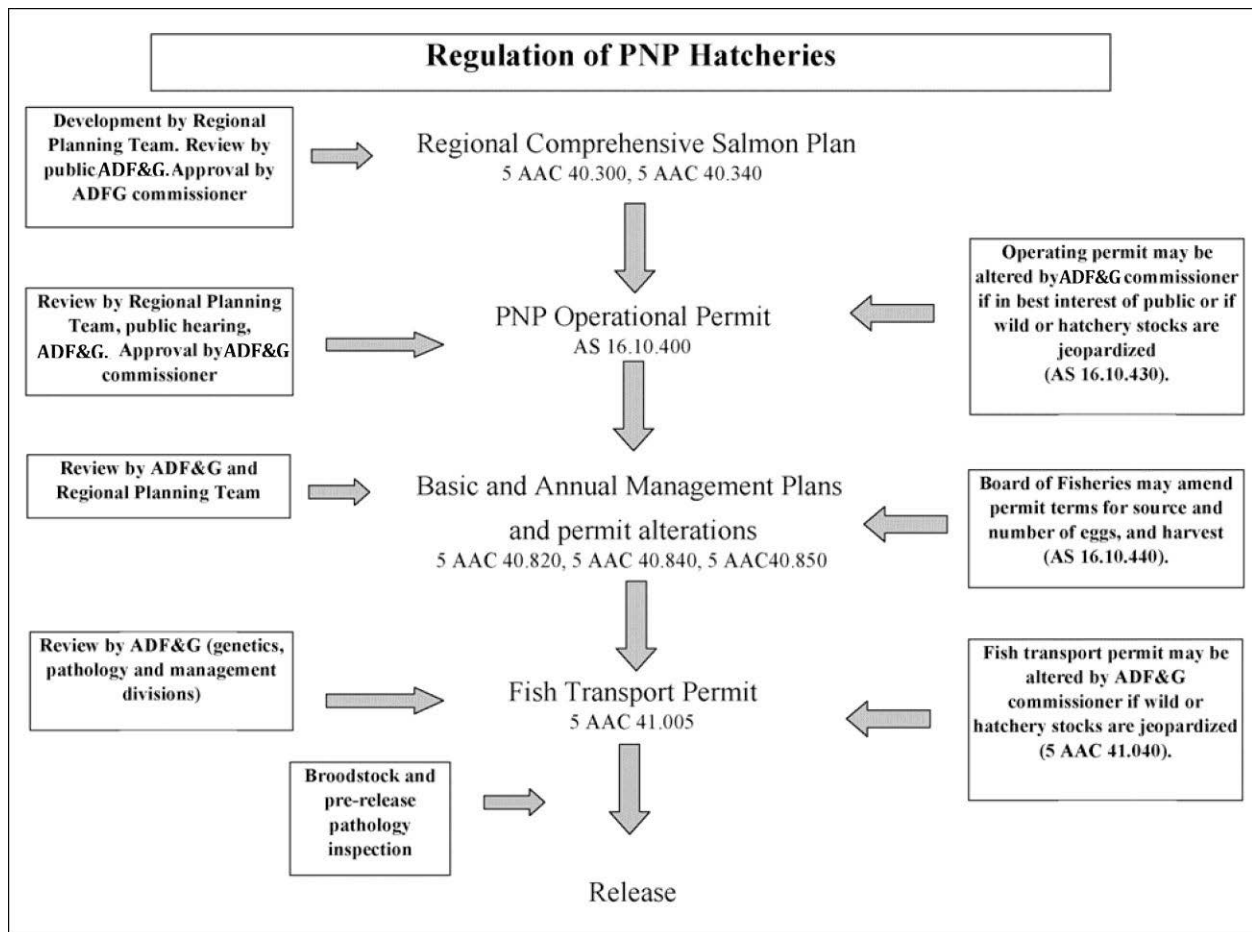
Regulation of PNP Hatcheries

Development by Regional Planning Team. Review by public ADF&G. Approval by ADFG commissioner

Regional Comprehensive Salmon Plan
5 AAC 40.300, 5 AAC 40.340

Operating permit may be altered by ADF&G commissioner if in best interest of public or if wild or hatchery stocks are jeopardized (AS 16.10.430).

Review by Regional Planning Team, public hearing, ADF&G. Approval by ADF&G commissioner

PNP Operational Permit
AS 16.10.400

Review by ADF&G and Regional Planning Team

Basic and Annual Management Plans and permit alterations
5 AAC 40.820, 5 AAC 40.840, 5 AAC40.850

Board of Fisheries may amend permit terms for source and number of eggs, and harvest (AS 16.10.440).

Review by ADF&G (genetics, pathology and management divisions)

Fish Transport Permit
5 AAC 41.005

Fish transport permit may be altered by ADF&G commissioner if wild or hatchery stocks are jeopardized (5 AAC 41.040).

Broodstock and pre-release pathology inspection

Release